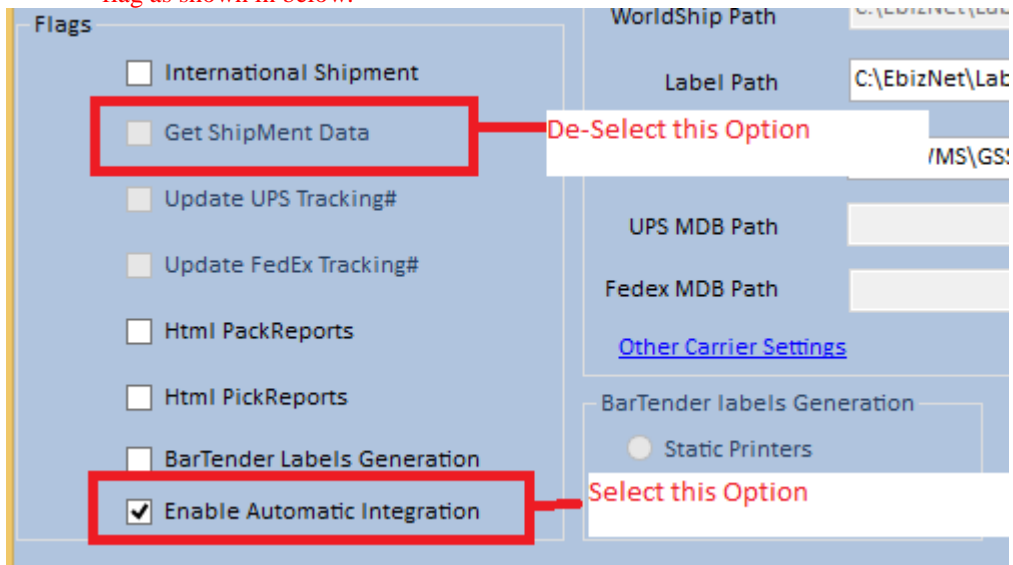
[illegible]

Flags

International Shipment

Get ShipMent Data

De-Select this Option

Update UPS Tracking#

Update FedEx Tracking#

Html PackReports

Html PickReports

BarTender Labels Generation

Enable Automatic Integration

Select this Option

WorldShip Path C:\EbizNet\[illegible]

Label Path C:\EbizNet\Lab

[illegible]WMS\GSS

UPS MDB Path

Fedex MDB Path

Other Carrier Settings

BarTender labels Generation

Static Printers